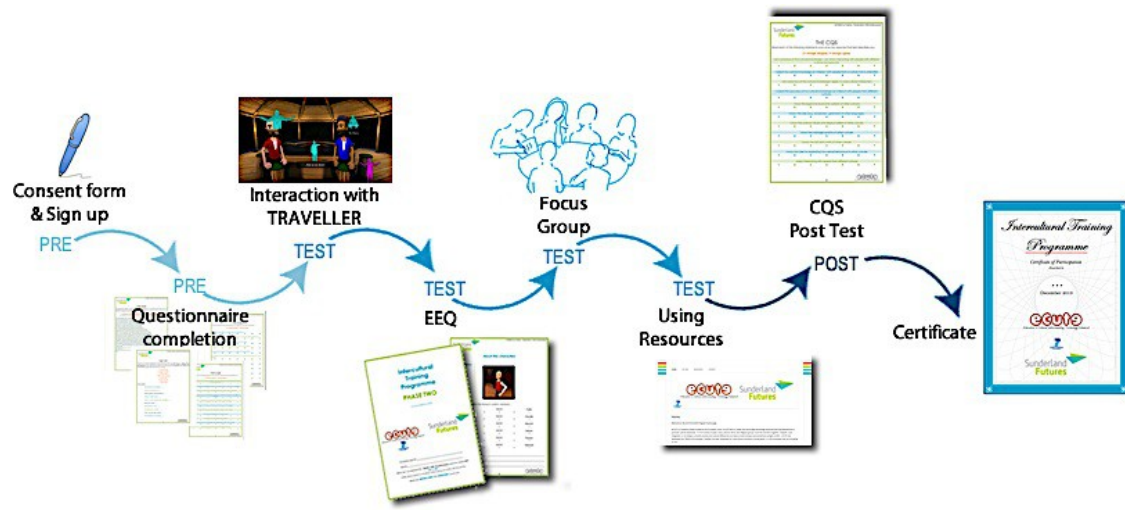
Consent form & Sign up

PRE

PRE

Questionnaire completion

Interaction with TRAVELLER

TEST

TEST

EEQ

Intercultural Training Programme PHASE TWO

ecute

Sunderland Futures

Focus Group

TEST

TEST

Using Resources

ecute

Sunderland Futures

Sunderland Futures

THE CQS

CQS Post Test

POST

Certificate

Intercultural Training Programme

Certificate of Participation

ecute

Sunderland Futures